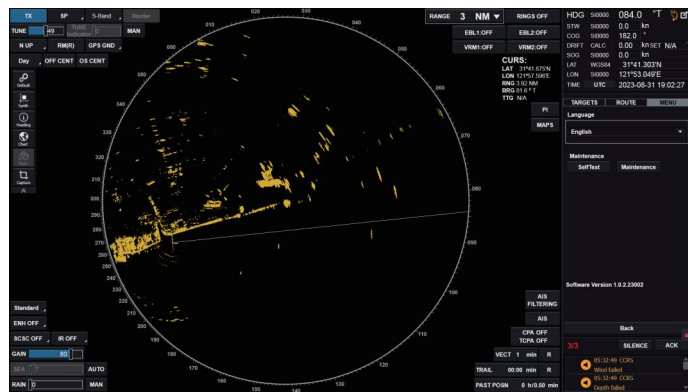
TX
SP
S-Band
Master
TUNE 49
Tune Indicator
MAN
N UP
RM(R)
GPS GND
Day
OFF CENT
OS CENT
Default
Symb
Heading
Chart
Capture

RANGE 3 NM
RINGS OFF
EBL1:OFF
EBL2:OFF
VRM1:OFF
VRM2:OFF

CURS:
LAT 31°41.875'N
LON 121°57.596'E
RNG 3.92 NM
BRG 81.6 ° T
TTG N/A

PI
MAPS

HDG SI0000 084.0 °T
STW SI0000 0.0 kn
COG SI0000 182.0 °
DRIFT CALC 0.0 kn SET N/A
SOG SI0000 0.0 kn
LAT WGS84 31°41.303'N
LON SI0000 121°53.049'E
TIME UTC 2023-08-31 19:02:27

TARGETS ROUTE MENU
Language
English
Maintenance
SelfTest Maintenance

Software Version 1.0.2.23002

Back
3/3 SILENCE ACK
05:32:49 CCRS
Wind failed
05:32:49 CCRS
Depth failed

000 010 020 030 040 050 060 070 080 090 100 110 120 130 140 150 160 170 180 190 200 210 220 230 240 250 260 270 280 290 300 310 320 330 340 350

Standard
ENH OFF
SCSC OFF
IR OFF
GAIN 80
SEA 7 AUTO
RAIN 0 MAN

AIS FILTERING
AIS
CPA OFF
TCPA OFF
VECT 1 min R
TRAIL 00:00 min R
PAST POSN 0 h/0.50 min